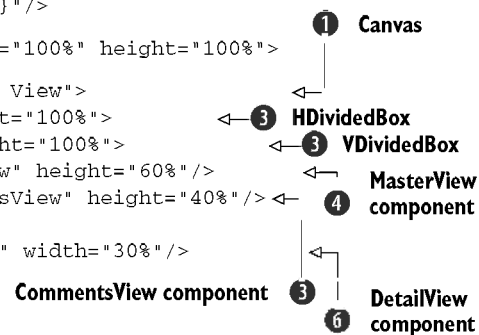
}"/>
="100%" height="100%">
View">
t="100%">
ht="100%">
w" height="60%"/>
sView" height="40%"/>
" width="30%"/>

1 Canvas
3 HDividedBox
3 VDividedBox
4 MasterView component
CommentsView component 3
6 DetailView component